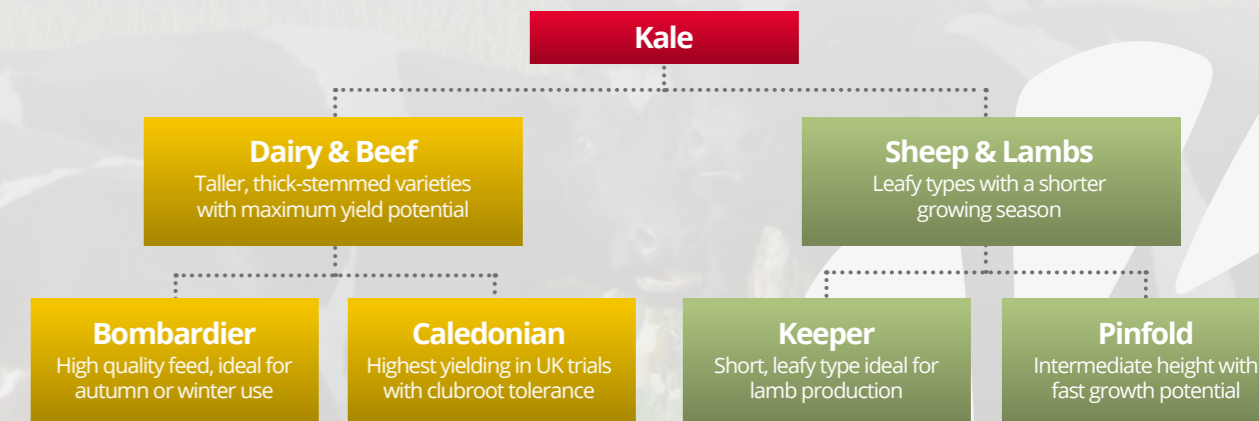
Kale

Dairy & Beef
Taller, thick-stemmed varieties with maximum yield potential

Sheep & Lambs
Leafy types with a shorter growing season

Bombardier
High quality feed, ideal for autumn or winter use

Caledonian
Highest yielding in UK trials with clubroot tolerance

Keeper
Short, leafy type ideal for lamb production

Pinfold
Intermediate height with fast growth potential